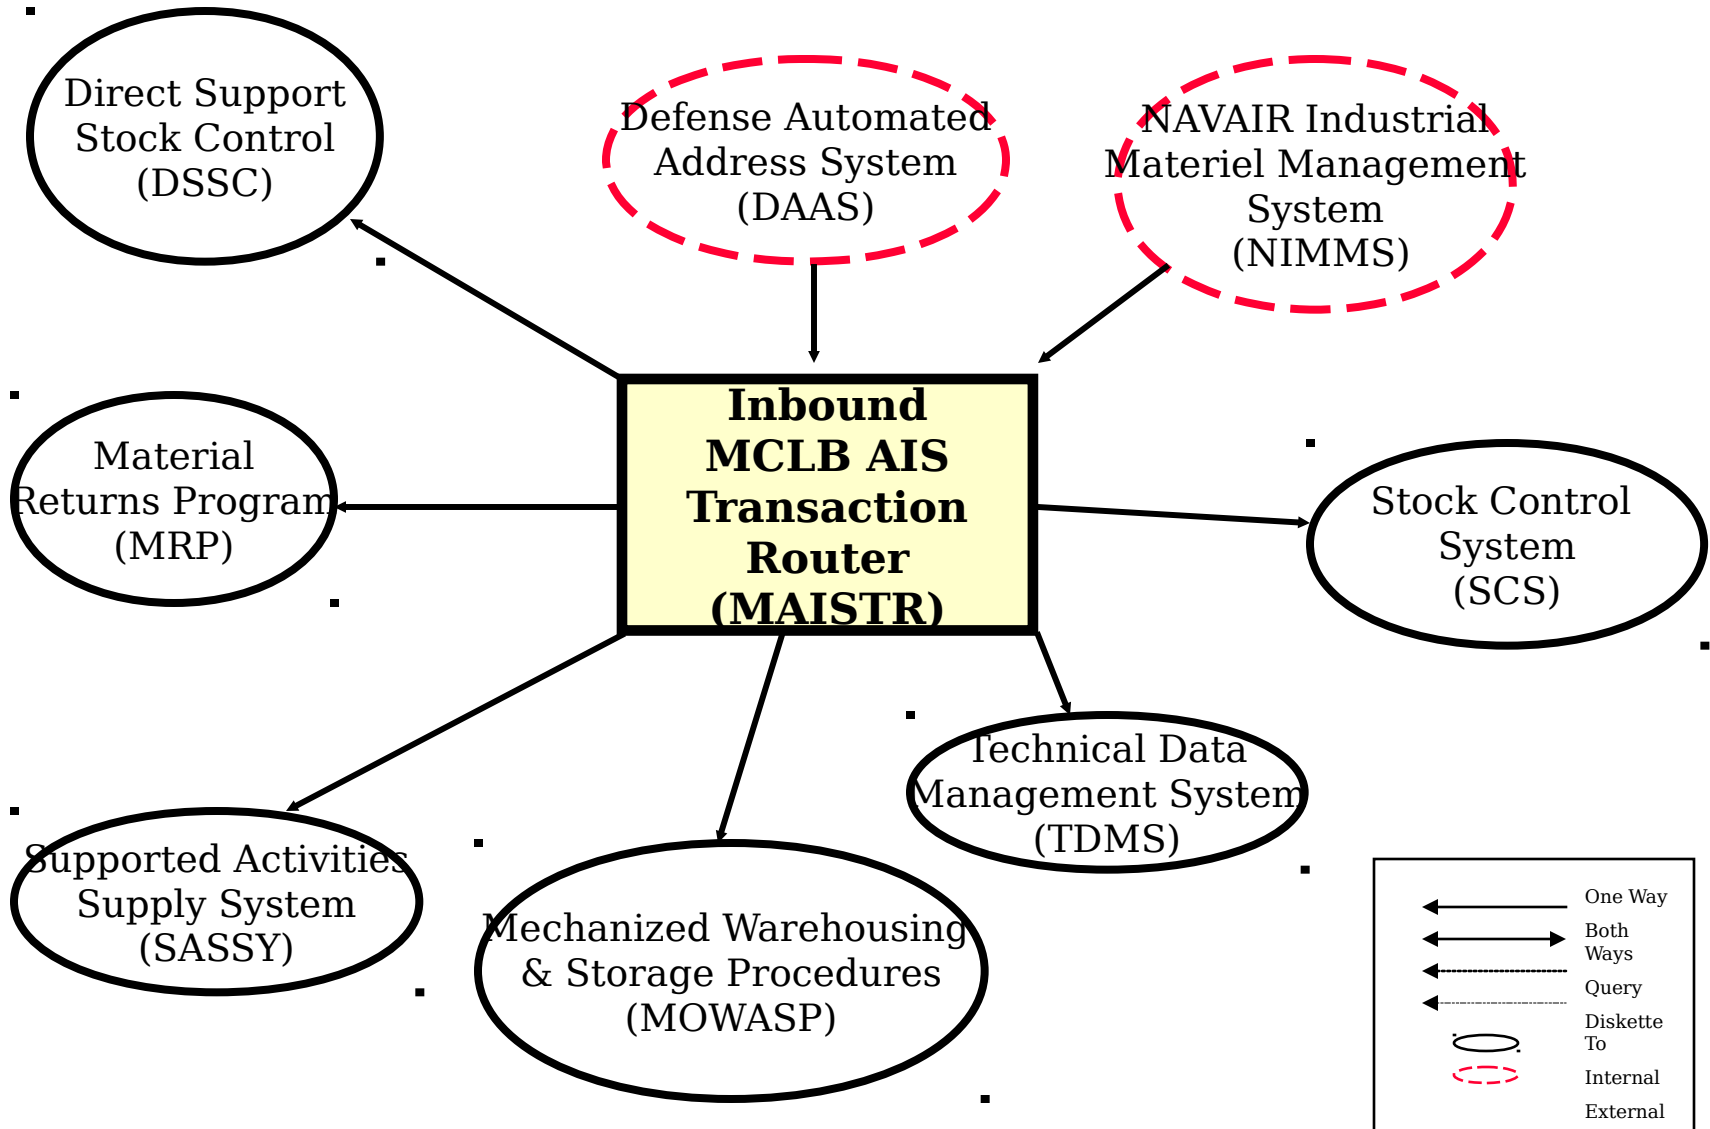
Direct Support Stock Control (DSSC)

Defense Automated Address System (DAAS)

NAVAIR Industrial Materiel Management System (NIMMS)

Material Returns Program (MRP)

Inbound MCLB AIS Transaction Router (MAISTR)

Stock Control System (SCS)

Technical Data Management System (TDMS)

Supported Activities Supply System (SASSY)

Mechanized Warehousing & Storage Procedures (MOWASP)

One Way
Both Ways
Query
Diskette To
Internal
External